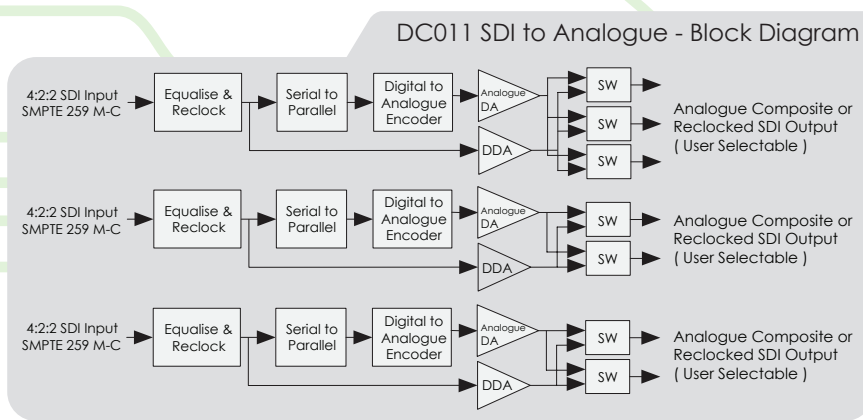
DC011 SDI to Analogue - Block Diagram

4:2:2 SDI Input SMPTE 259 M-C

Equalise & Reclock

Serial to Parallel

Digital to Analogue Encoder

Analogue DA

DDA

SW

SW

SW

Analogue Composite or Reclocked SDI Output ( User Selectable )

4:2:2 SDI Input SMPTE 259 M-C

Equalise & Reclock

Serial to Parallel

Digital to Analogue Encoder

Analogue DA

DDA

SW

SW

Analogue Composite or Reclocked SDI Output ( User Selectable )

4:2:2 SDI Input SMPTE 259 M-C

Equalise & Reclock

Serial to Parallel

Digital to Analogue Encoder

Analogue DA

DDA

SW

SW

Analogue Composite or Reclocked SDI Output ( User Selectable )